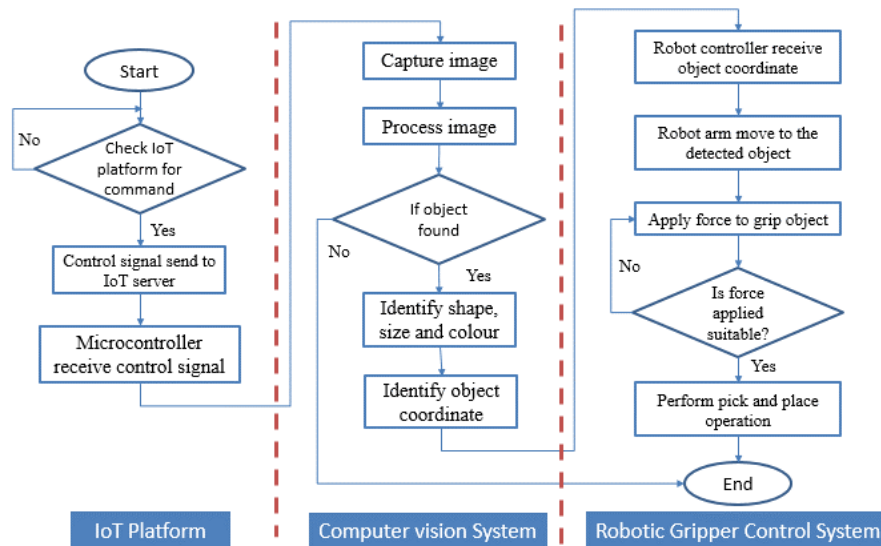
Start

No

Check IoT platform for command

Yes

Control signal send to IoT server

Microcontroller receive control signal

Capture image

Process image

If object found

No

Yes

Identify shape, size and colour

Identify object coordinate

Robot controller receive object coordinate

Robot arm move to the detected object

Apply force to grip object

No

Is force applied suitable?

Yes

Perform pick and place operation

End

IoT Platform

Computer vision System

Robotic Gripper Control System